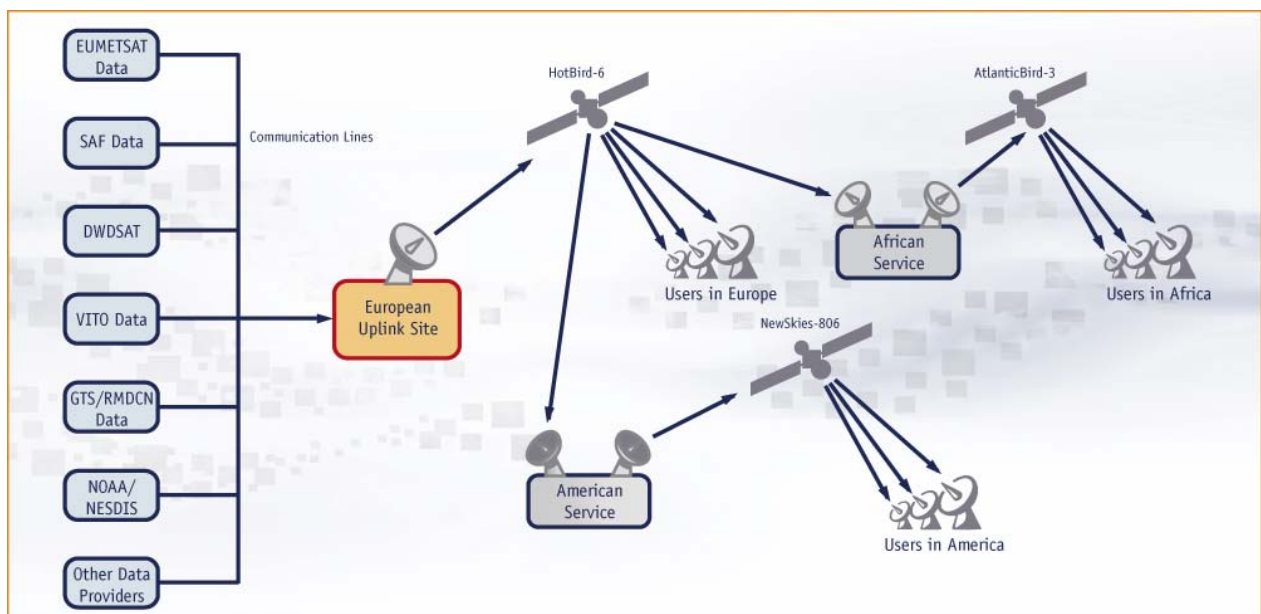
EUMETSAT Data

SAF Data

DWDSAT

VITO Data

GTS/RMDCN Data

NOAA/ NESDIS

Other Data Providers

Communication Lines

European Uplink Site

HotBird-6

Users in Europe

African Service

AtlanticBird-3

Users in Africa

NewSkies-806

American Service

Users in America